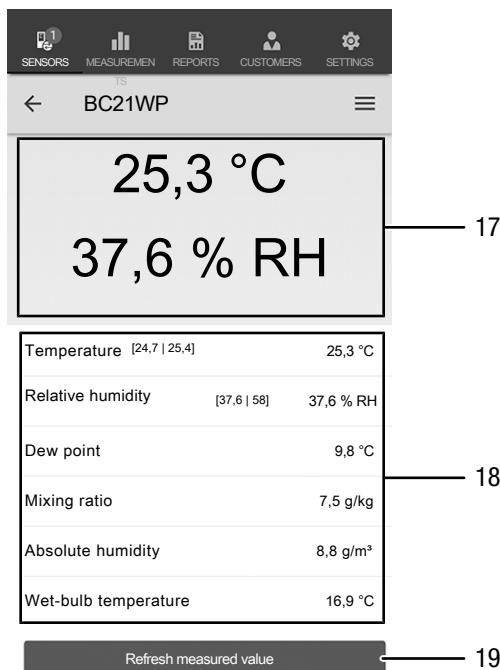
1
SENSORS MEASUREMENTS REPORTS CUSTOMERS SETTINGS

← BC21WP ≡

25,3 °C

37,6 % RH

17

| | |
|---|---|
| Temperature [24,7 \| 25,4] | 25,3 °C |
| Relative humidity [37,6 \| 58] | 37,6 % RH |
| Dew point | 9,8 °C |
| Mixing ratio | 7,5 g/kg |
| Absolute humidity | 8,8 g/m³ |
| Wet-bulb temperature | 16,9 °C |

18

Refresh measured value

19